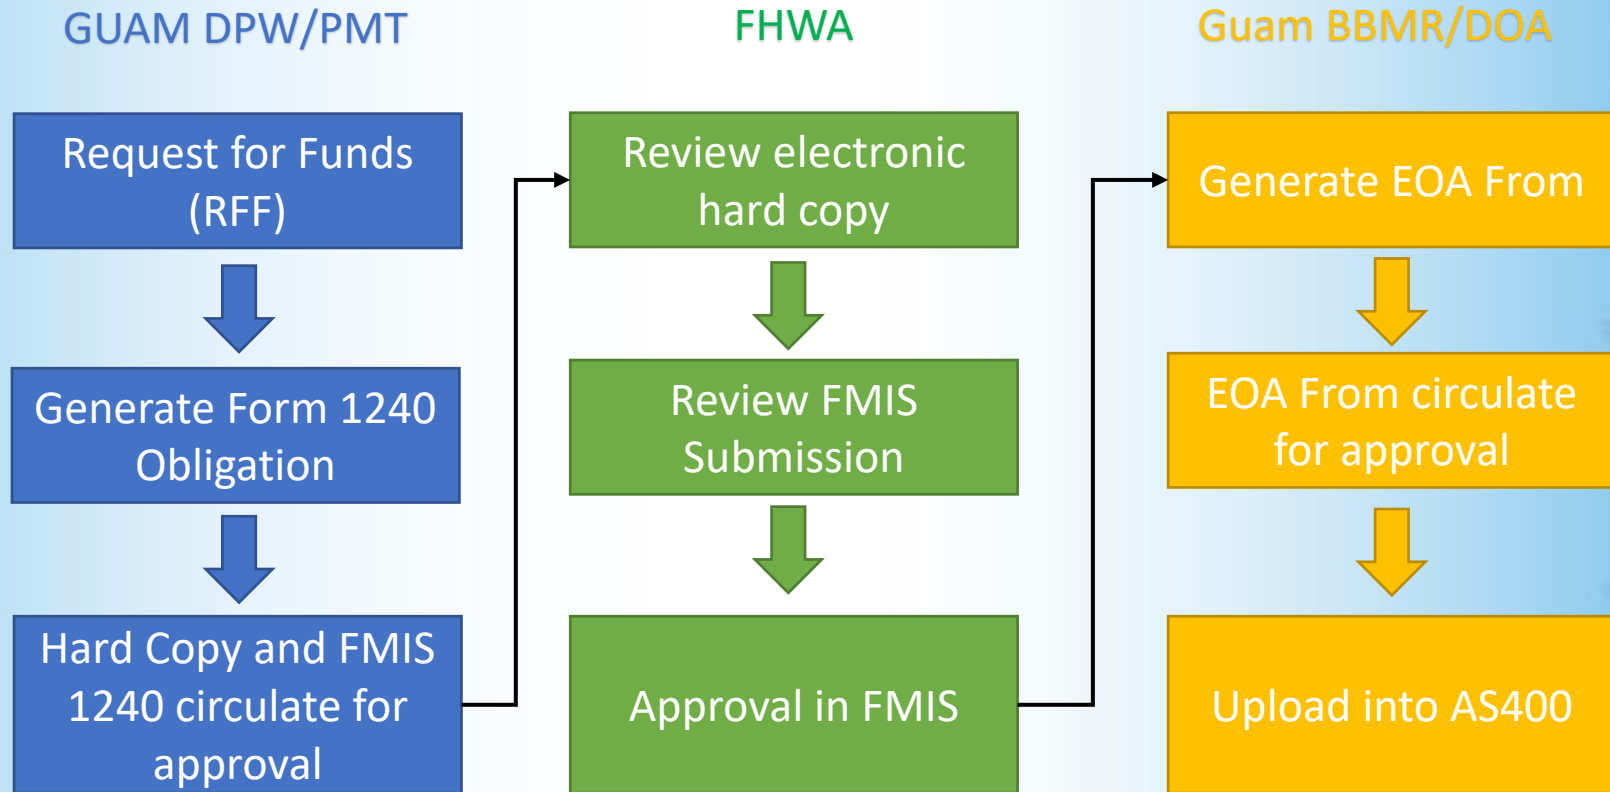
GUAM DPW/PMT

Request for Funds (RFF)

Generate Form 1240 Obligation

Hard Copy and FMIS 1240 circulate for approval

FHWA

Review electronic hard copy

Review FMIS Submission

Approval in FMIS

Guam BBMR/DOA

Generate EOA From

EOA From circulate for approval

Upload into AS400